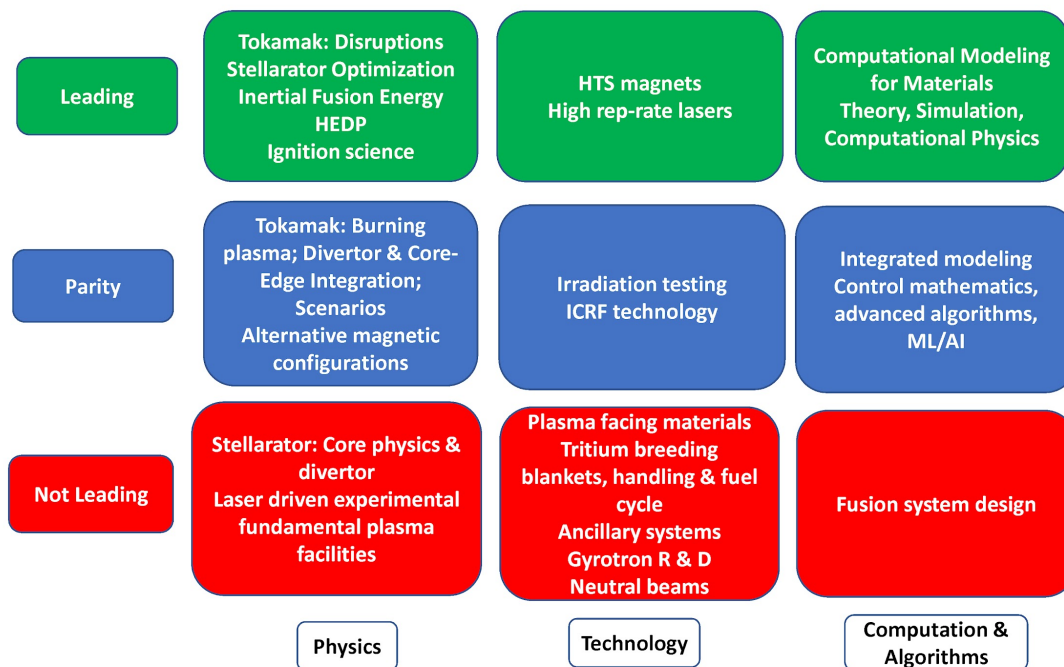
Leading

Tokamak: Disruptions
Stellarator Optimization
Inertial Fusion Energy
HEDP
Ignition science

HTS magnets
High rep-rate lasers

Computational Modeling for Materials
Theory, Simulation, Computational Physics

Parity

Tokamak: Burning plasma; Divertor & Core-Edge Integration; Scenarios
Alternative magnetic configurations

Irradiation testing
ICRF technology

Integrated modeling
Control mathematics, advanced algorithms, ML/AI

Not Leading

Stellarator: Core physics & divertor
Laser driven experimental fundamental plasma facilities

Plasma facing materials
Tritium breeding blankets, handling & fuel cycle
Ancillary systems
Gyrotron R & D
Neutral beams

Fusion system design

Physics

Technology

Computation & Algorithms